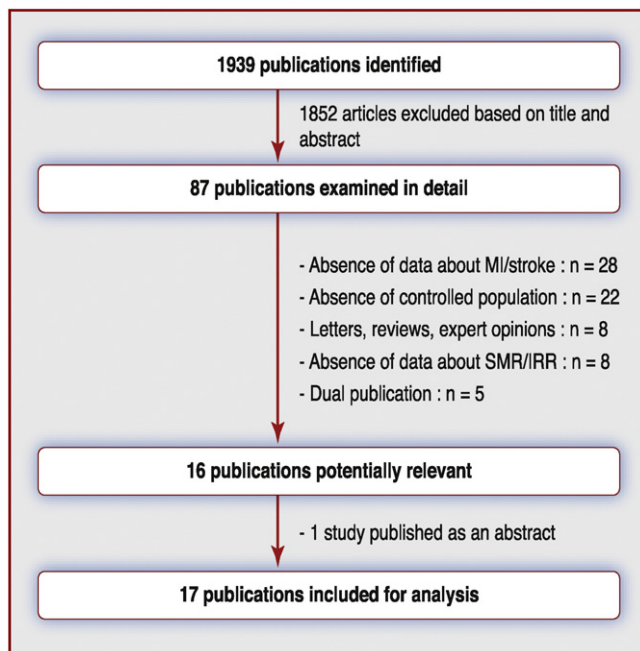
1939 publications identified

1852 articles excluded based on title and abstract

87 publications examined in detail

- Absence of data about MI/stroke : n = 28
- Absence of controlled population : n = 22
- Letters, reviews, expert opinions : n = 8
- Absence of data about SMR/IRR : n = 8
- Dual publication : n = 5

16 publications potentially relevant

- 1 study published as an abstract

17 publications included for analysis